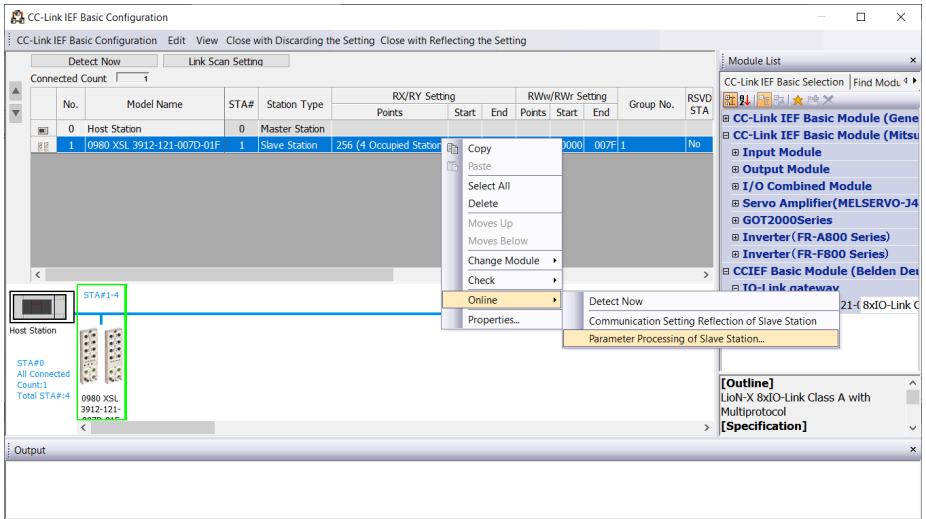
CC-Link IEF Basic Configuration

CC-Link IEF Basic Configuration Edit View Close with Discarding the Setting Close with Reflecting the Setting

Detect Now Link Scan Setting

Connected Count 1

| | No. | Model Name | STA# | Station Type | RX/RY Setting Points | Start | End | RWw/RWr Setting Points | Start | End | Group No. | RSVD STA |
|---|---|---|---|---|---|---|---|---|---|---|---|---|
| | 0 | Host Station | 0 | Master Station | | | | | | | | |
| | 1 | 0980 XSL 3912-121-007D-01F | 1 | Slave Station | 256 (4 Occupied Station | | | | 0000 | 007F | 1 | No |

Copy
Paste
Select All
Delete
Moves Up
Moves Below
Change Module
Check
Online
Properties...

Detect Now
Communication Setting Reflection of Slave Station
Parameter Processing of Slave Station...

Host Station

STA#1-4

STA#0
All Connected Count:1
Total STA#:4

0980 XSL 3912-121-007D-01F

Module List

CC-Link IEF Basic Selection Find Modu

CC-Link IEF Basic Module (Gene
CC-Link IEF Basic Module (Mitsu
Input Module
Output Module
I/O Combined Module
Servo Amplifier(MELSERVO-J4
GOT2000Series
Inverter(FR-A800 Series)
Inverter(FR-F800 Series)
CCIEF Basic Module (Belden Deu
IO-Link gateway
21-( 8xIO-Link C

[Outline]
LioN-X 8xIO-Link Class A with Multiprotocol
[Specification]

Output